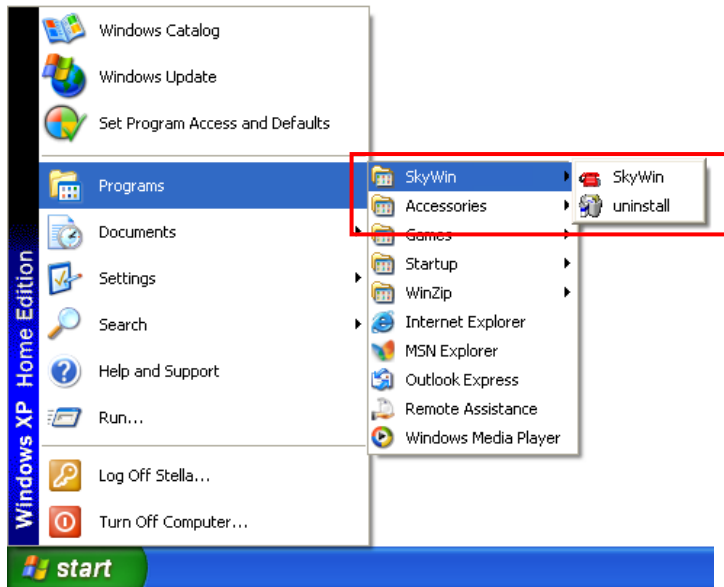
Windows XP Home Edition

Windows Catalog
Windows Update
Set Program Access and Defaults
Programs
Documents
Settings
Search
Help and Support
Run...
Log Off Stella...
Turn Off Computer...

SkyWin
Accessories
Games
Startup
WinZip
Internet Explorer
MSN Explorer
Outlook Express
Remote Assistance
Windows Media Player

SkyWin
uninstall

start